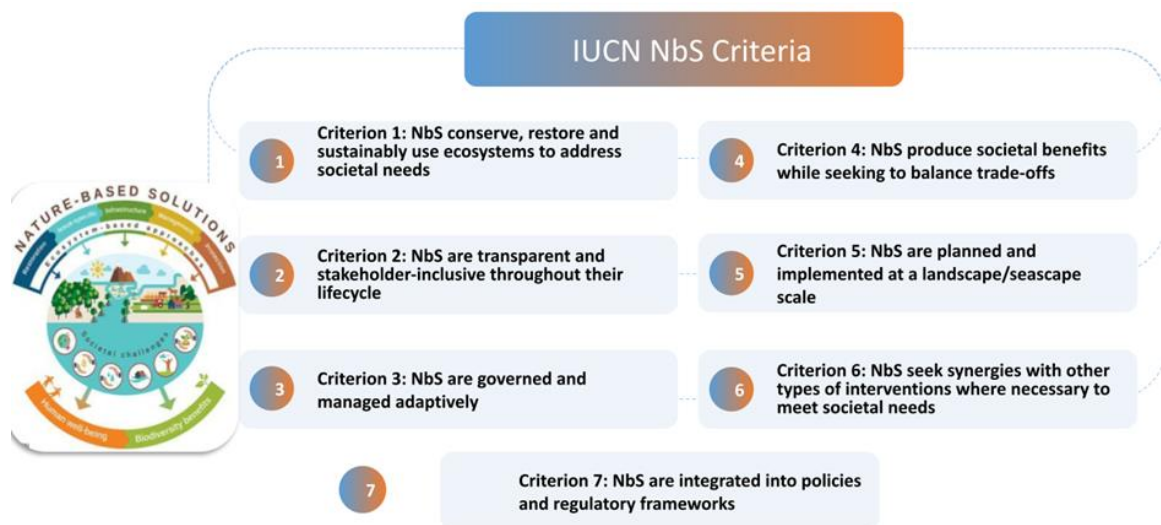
IUCN NbS Criteria

NATURE-BASED SOLUTIONS

Ecosystem-based approaches

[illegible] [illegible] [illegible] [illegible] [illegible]

Societal challenges

Human well-being

Biodiversity benefits

1 Criterion 1: NbS conserve, restore and sustainably use ecosystems to address societal needs

4 Criterion 4: NbS produce societal benefits while seeking to balance trade-offs

2 Criterion 2: NbS are transparent and stakeholder-inclusive throughout their lifecycle

5 Criterion 5: NbS are planned and implemented at a landscape/seascape scale

3 Criterion 3: NbS are governed and managed adaptively

6 Criterion 6: NbS seek synergies with other types of interventions where necessary to meet societal needs

7 Criterion 7: NbS are integrated into policies and regulatory frameworks